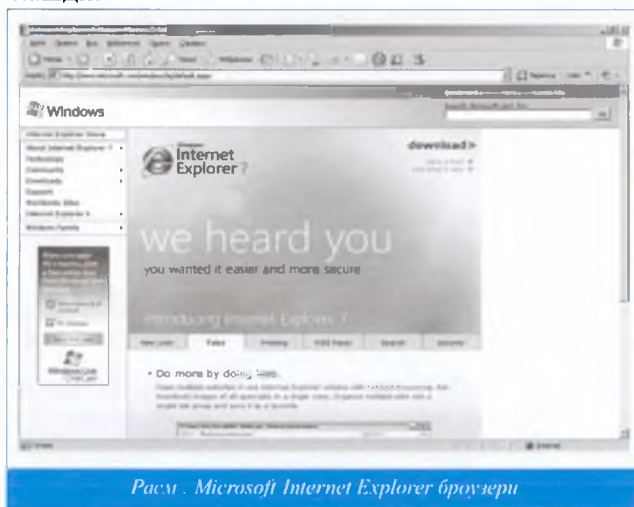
Windows

Internet Explorer Home
About Internet Explorer 7
Technology
Community
Downloads
Support
Worldwide Sites
Internet Explorer 6
Windows Family

Internet Explorer 7

download >

we heard you

you wanted it easier and more secure

Introducing Internet Explorer 7

New Look
Tabs
Printing
RSS Feeds
Search
Security

• Do more by doing less.

Windows Live

Расм . Microsoft Internet Explorer броузери